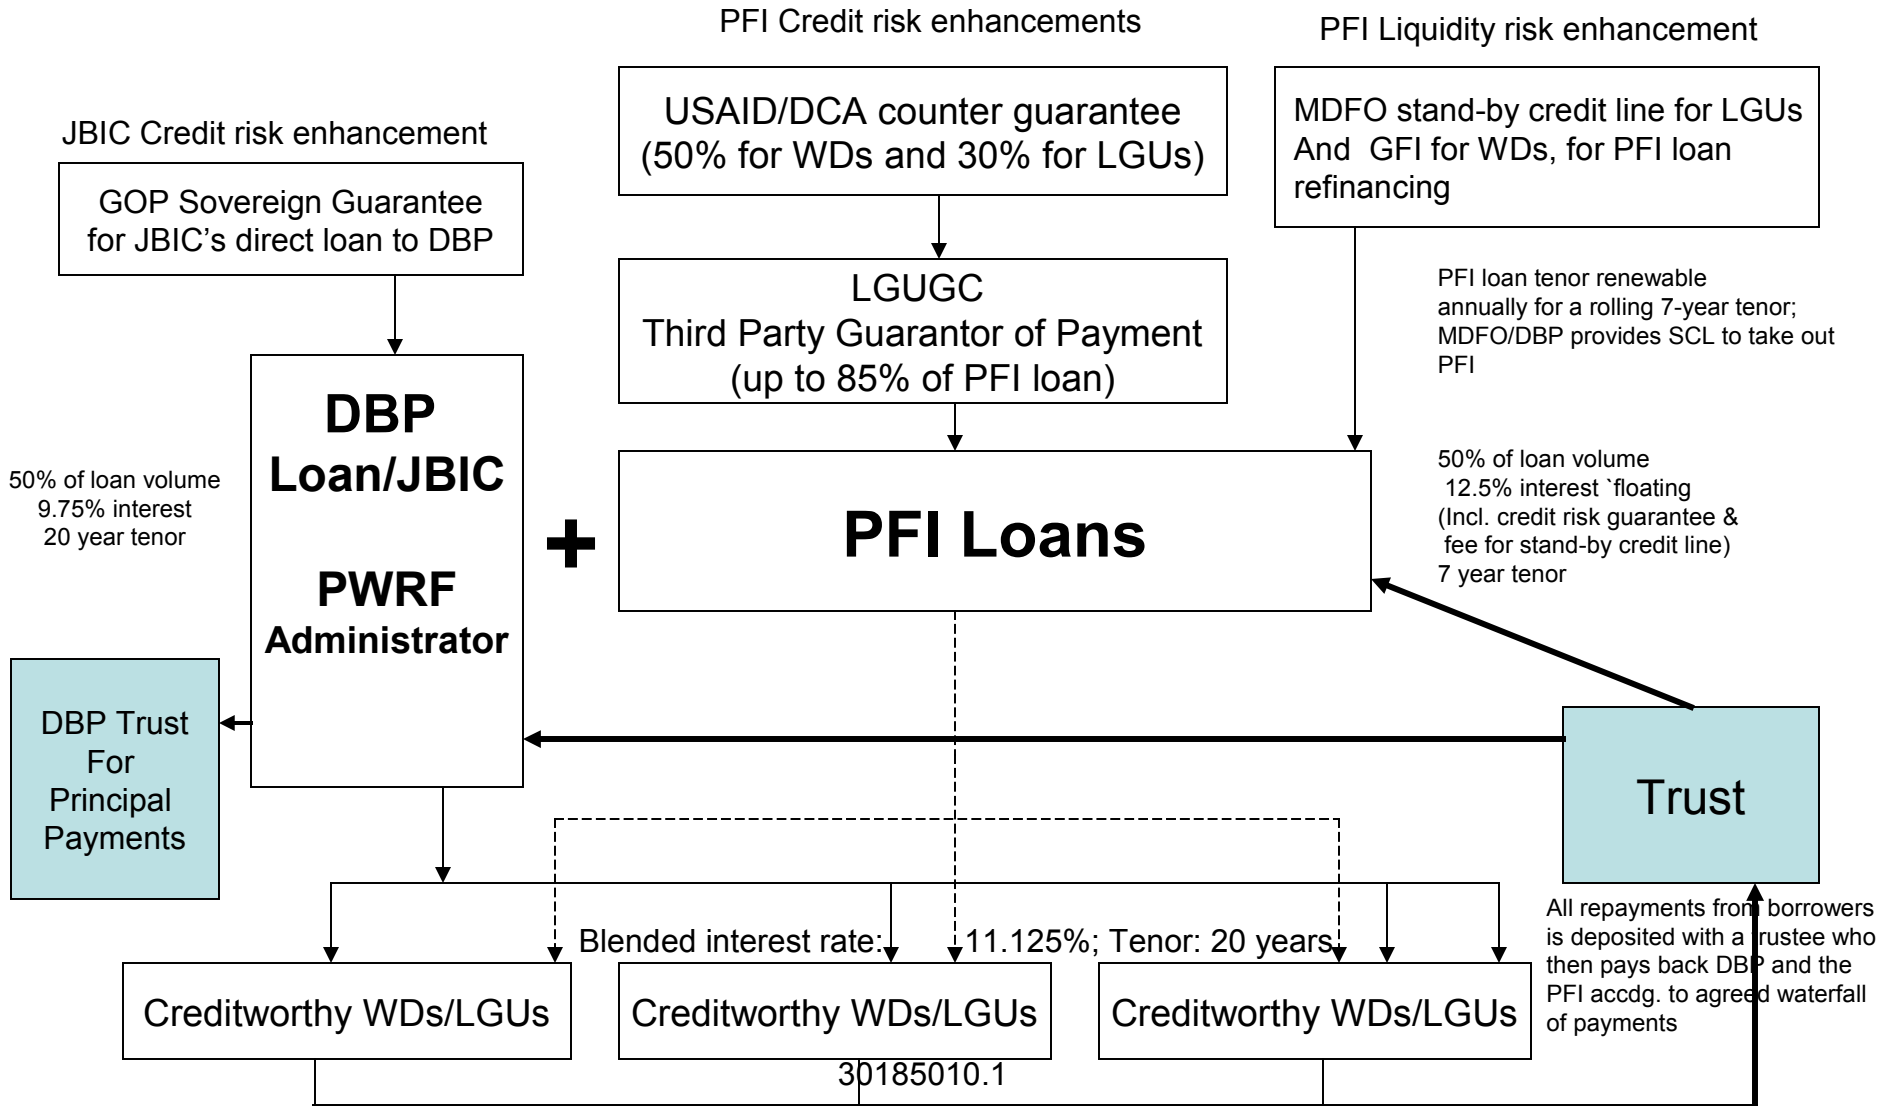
PFI Credit risk enhancements

PFI Liquidity risk enhancement

JBIC Credit risk enhancement

USAID/DCA counter guarantee (50% for WDs and 30% for LGUs)

MDFO stand-by credit line for LGUs And GFI for WDs, for PFI loan refinancing

GOP Sovereign Guarantee for JBIC's direct loan to DBP

LGUGC
Third Party Guarantor of Payment (up to 85% of PFI loan)

PFI loan tenor renewable annually for a rolling 7-year tenor; MDFO/DBP provides SCL to take out PFI

DBP Loan/JBIC

PWRF Administrator

50% of loan volume
9.75% interest
20 year tenor

+

PFI Loans

50% of loan volume
12.5% interest `floating
(Incl. credit risk guarantee & fee for stand-by credit line)
7 year tenor

DBP Trust For Principal Payments

Trust

All repayments from borrowers is deposited with a trustee who then pays back DBP and the PFI accdg. to agreed waterfall of payments

Blended interest rate: 11.125%; Tenor: 20 years

Creditworthy WDs/LGUs

Creditworthy WDs/LGUs

Creditworthy WDs/LGUs

30185010.1